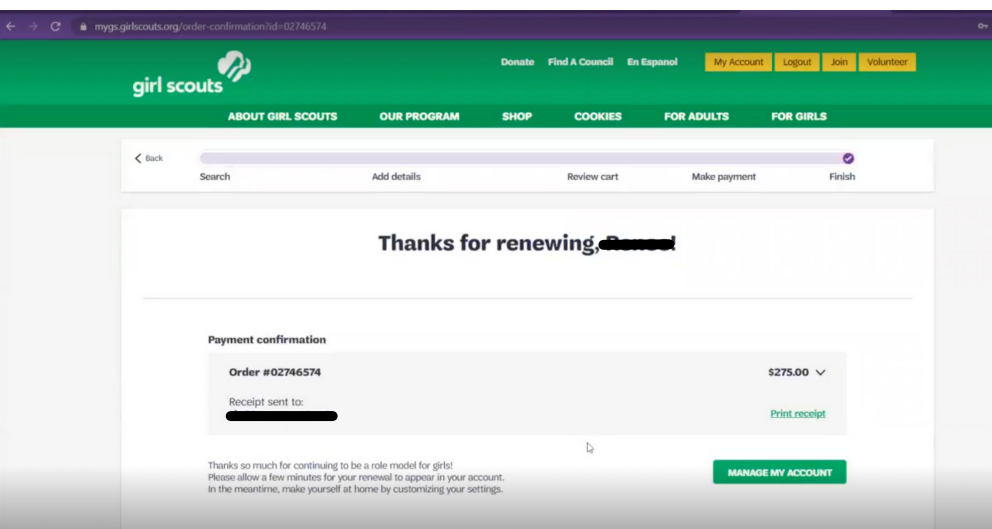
mygs.girlscouts.org/order-confirmation?id=02746574

girl scouts

Donate Find A Council En Espanol My Account Logout Join Volunteer

ABOUT GIRL SCOUTS OUR PROGRAM SHOP COOKIES FOR ADULTS FOR GIRLS

< Back

Search Add details Review cart Make payment Finish

Thanks for renewing, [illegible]

Payment confirmation

Order #02746574 $275.00

Receipt sent to:
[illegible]

Print receipt

Thanks so much for continuing to be a role model for girls! Please allow a few minutes for your renewal to appear in your account. In the meantime, make yourself at home by customizing your settings.

MANAGE MY ACCOUNT